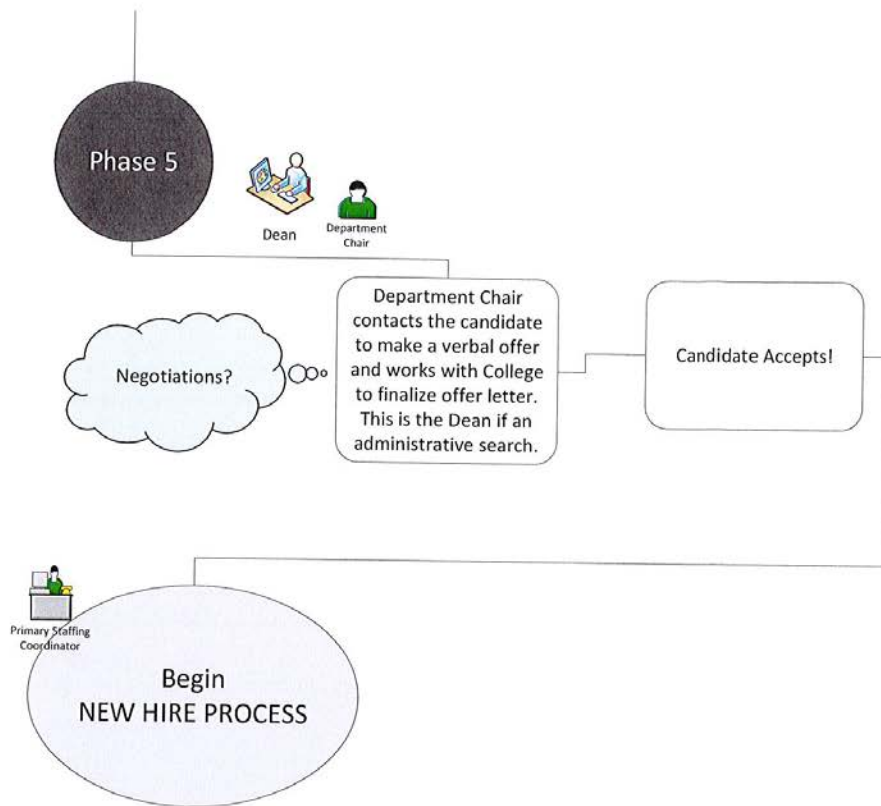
Phase 5

Dean

Department Chair

Negotiations?

Department Chair contacts the candidate to make a verbal offer and works with College to finalize offer letter. This is the Dean if an administrative search.

Candidate Accepts!

Primary Staffing Coordinator

Begin
NEW HIRE PROCESS